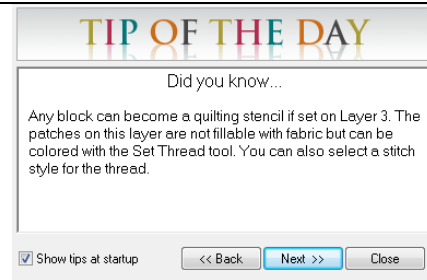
TIP OF THE DAY

Did you know...

Any block can become a quilting stencil if set on Layer 3. The patches on this layer are not fillable with fabric but can be colored with the Set Thread tool. You can also select a stitch style for the thread.

Show tips at startup

<< Back

Next >>

Close